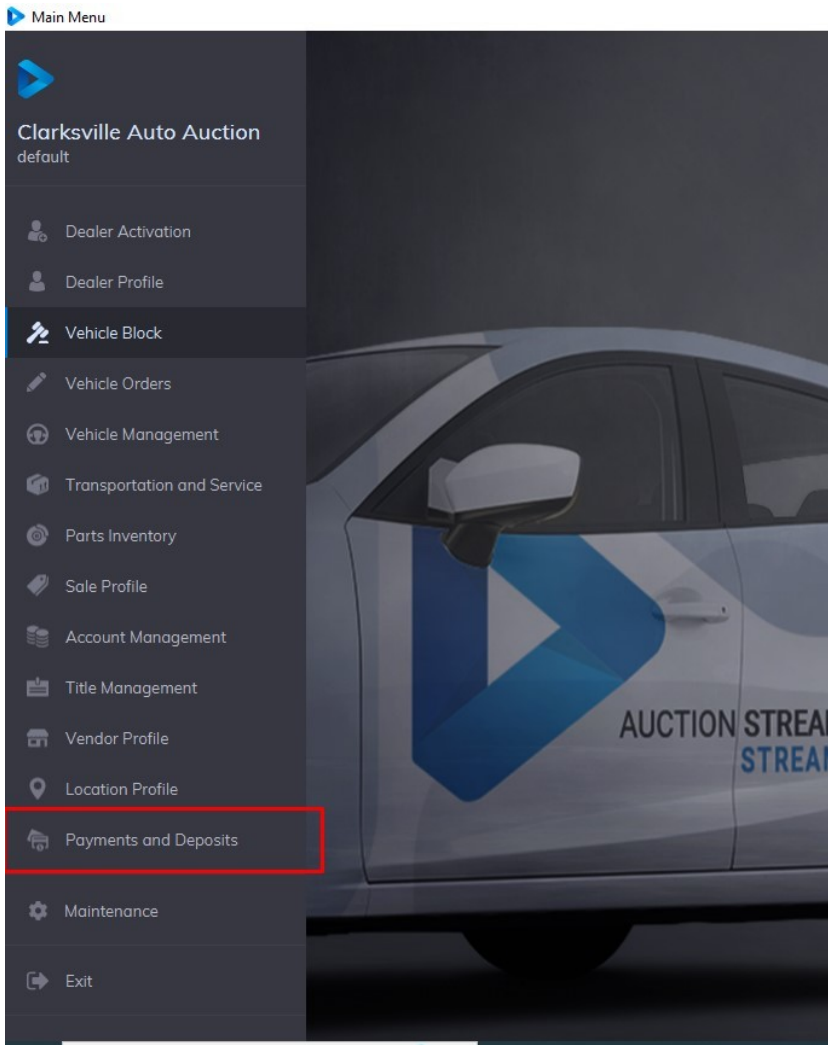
Main Menu

Clarksville Auto Auction
default

Dealer Activation
Dealer Profile
Vehicle Block
Vehicle Orders
Vehicle Management
Transportation and Service
Parts Inventory
Sale Profile
Account Management
Title Management
Vendor Profile
Location Profile
Payments and Deposits
Maintenance
Exit

AUCTION STREA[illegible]
STREA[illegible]